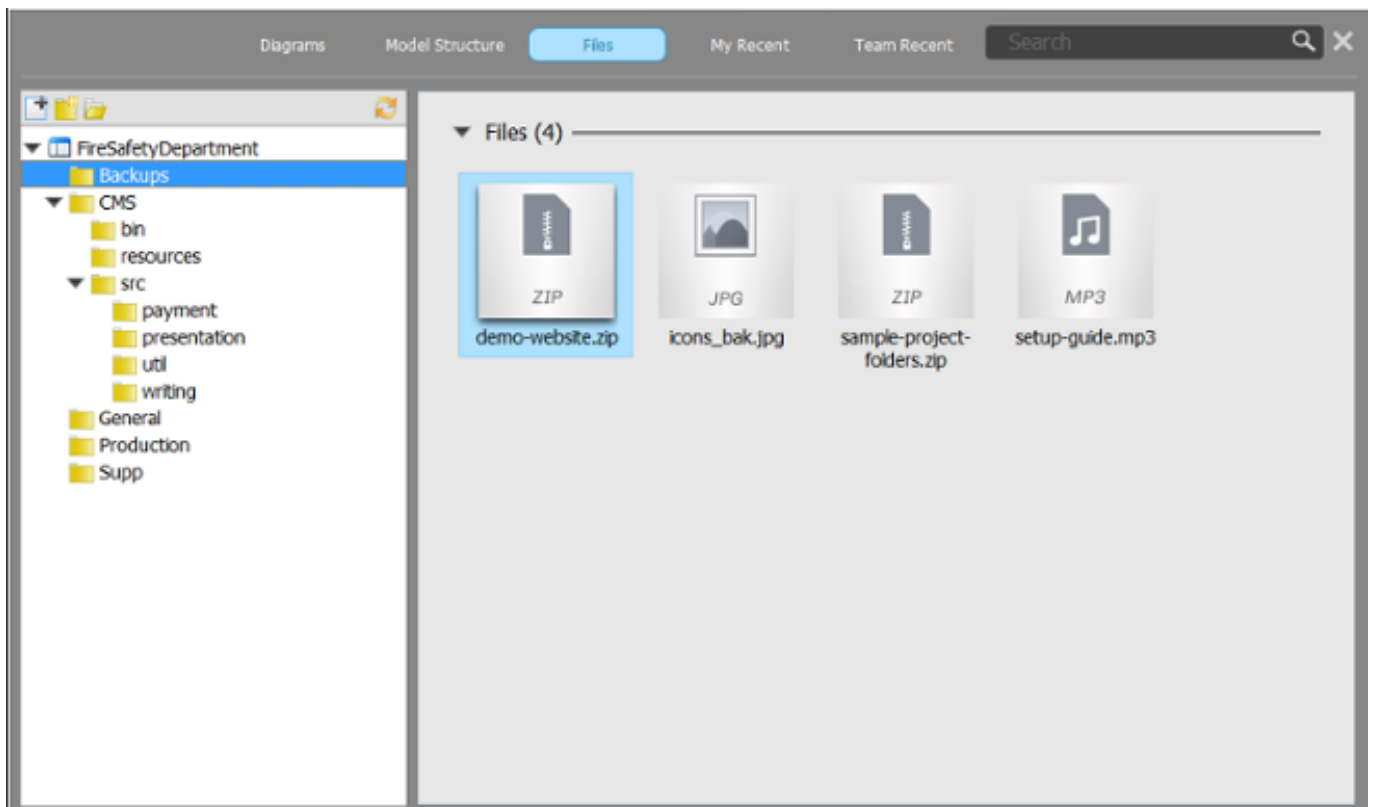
Diagrams Model Structure Files My Recent Team Recent Search

FireSafetyDepartment
Backups
CMS
bin
resources
src
payment
presentation
util
writing
General
Production
Supp

Files (4)

ZIP
demo-website.zip

JPG
icons_bak.jpg

ZIP
sample-project-folders.zip

MP3
setup-guide.mp3